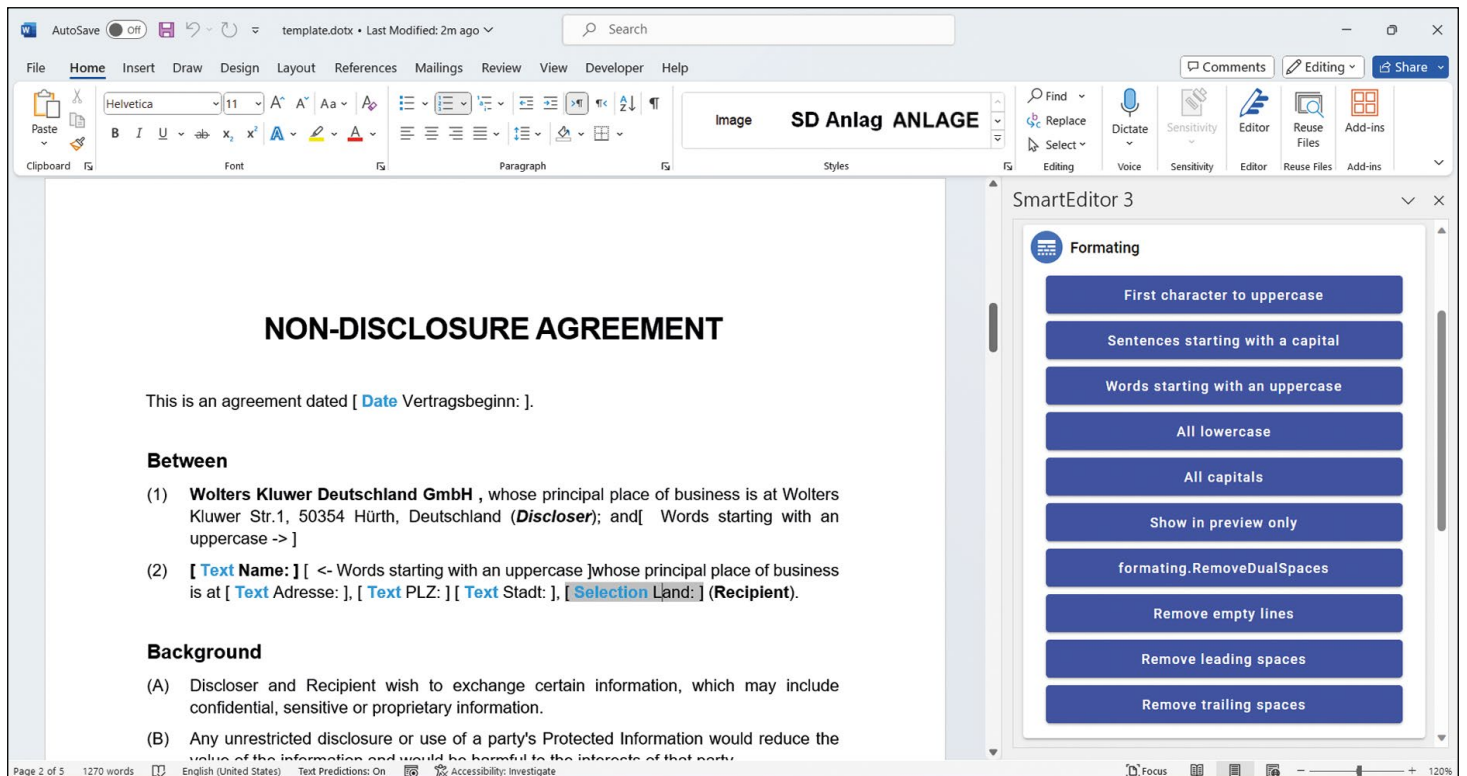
AutoSave Off template.dotx • Last Modified: 2m ago Search

File Home Insert Draw Design Layout References Mailings Review View Developer Help

Comments Editing Share

Paste Helvetica 11 Clipboard Font Paragraph Image SD Anlag ANLAGE Styles Find Replace Select Editing Dictate Voice Sensitivity Sensitivity Editor Editor Reuse Files Reuse Files Add-ins Add-ins

NON-DISCLOSURE AGREEMENT

This is an agreement dated [ Date Vertragsbeginn: ].

Between

(1) Wolters Kluwer Deutschland GmbH , whose principal place of business is at Wolters Kluwer Str.1, 50354 Hürth, Deutschland (Discloser); and[ Words starting with an uppercase -> ]

(2) [ Text Name: ] [ <- Words starting with an uppercase ]whose principal place of business is at [ Text Adresse: ], [ Text PLZ: ] [ Text Stadt: ], [ Selection Land: ] (Recipient).

Background

(A) Discloser and Recipient wish to exchange certain information, which may include confidential, sensitive or proprietary information.

(B) Any unrestricted disclosure or use of a party's Protected Information would reduce the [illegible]

SmartEditor 3

Formating

First character to uppercase

Sentences starting with a capital

Words starting with an uppercase

All lowercase

All capitals

Show in preview only

formating.RemoveDualSpaces

Remove empty lines

Remove leading spaces

Remove trailing spaces

Page 2 of 5 1270 words English (United States) Text Predictions: On Accessibility: Investigate Focus 120%